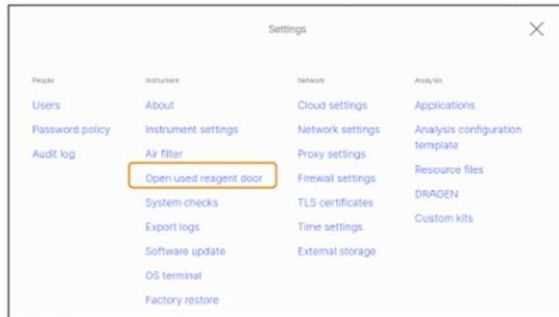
Settings

People
Users
Password policy
Audit log

Instrument
About
Instrument settings
Air filter
Open used reagent door
System checks
Export logs
Software update
OS terminal
Factory restore

Network
Cloud settings
Network settings
Proxy settings
Firewall settings
TLS certificates
Time settings
External storage

Analysis
Applications
Analysis configuration template
Resource files
DRAGEN
Custom kits